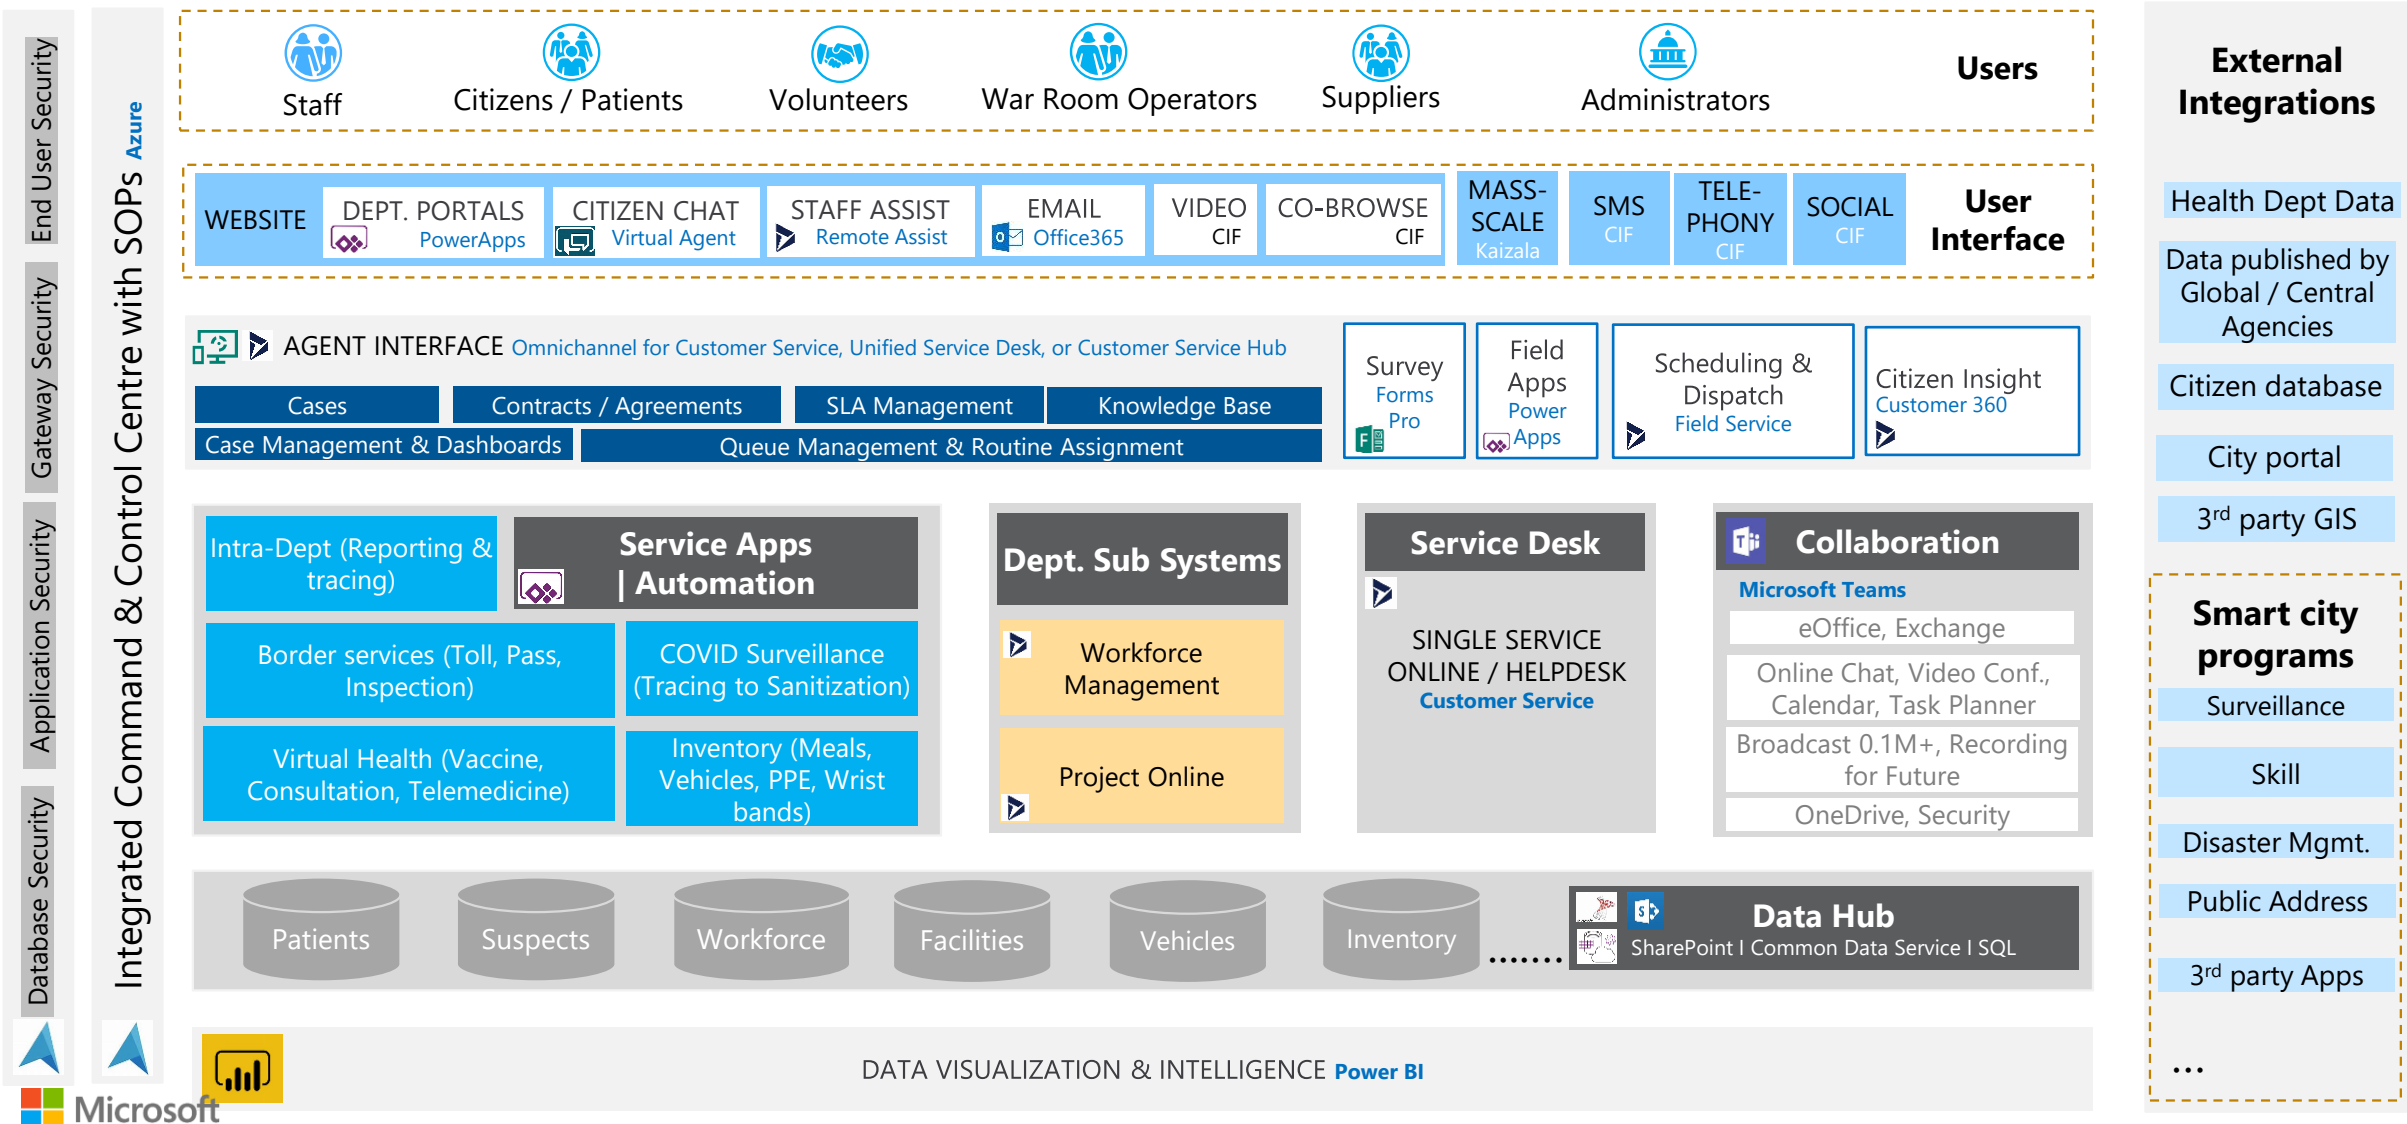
End User Security

Gateway Security

Application Security

Database Security

Integrated Command & Control Centre with SOPs Azure

Staff
Citizens / Patients
Volunteers
War Room Operators
Suppliers
Administrators
Users

WEBSITE
DEPT. PORTALS PowerApps
CITIZEN CHAT Virtual Agent
STAFF ASSIST Remote Assist
EMAIL Office365
VIDEO CIF
CO-BROWSE CIF
MASS-SCALE Kaizala
SMS CIF
TELE-PHONY CIF
SOCIAL CIF
User Interface

AGENT INTERFACE Omnichannel for Customer Service, Unified Service Desk, or Customer Service Hub
Cases
Contracts / Agreements
SLA Management
Knowledge Base
Case Management & Dashboards
Queue Management & Routine Assignment

Survey Forms Pro
Field Apps Power Apps
Scheduling & Dispatch Field Service
Citizen Insight Customer 360

Intra-Dept (Reporting & tracing)
Service Apps | Automation
Border services (Toll, Pass, Inspection)
COVID Surveillance (Tracing to Sanitization)
Virtual Health (Vaccine, Consultation, Telemedicine)
Inventory (Meals, Vehicles, PPE, Wrist bands)

Dept. Sub Systems
Workforce Management
Project Online

Service Desk
SINGLE SERVICE ONLINE / HELPDESK
Customer Service

Collaboration
Microsoft Teams
eOffice, Exchange
Online Chat, Video Conf., Calendar, Task Planner
Broadcast 0.1M+, Recording for Future
OneDrive, Security

Patients
Suspects
Workforce
Facilities
Vehicles
Inventory
.......
Data Hub
SharePoint I Common Data Service I SQL

DATA VISUALIZATION & INTELLIGENCE Power BI

Microsoft

External Integrations
Health Dept Data
Data published by Global / Central Agencies
Citizen database
City portal
3$^{rd}$ party GIS

Smart city programs
Surveillance
Skill
Disaster Mgmt.
Public Address
3$^{rd}$ party Apps
...